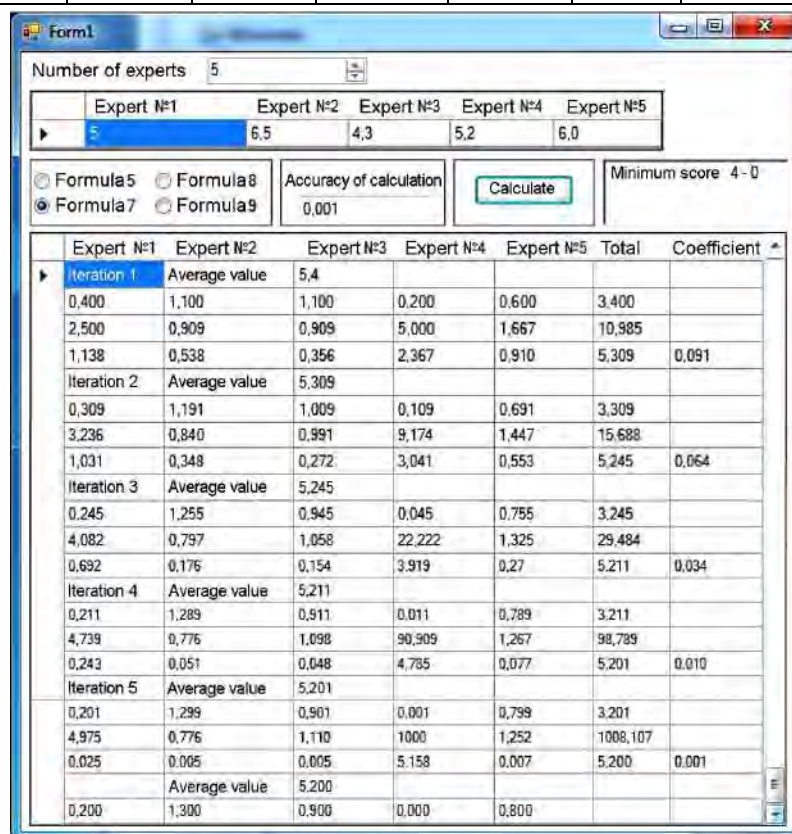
Form1

Number of experts 5

| Expert №1 | Expert №2 | Expert №3 | Expert №4 | Expert №5 |
|---|---|---|---|---|
| 5 | 6,5 | 4,3 | 5,2 | 6,0 |

Formula5 Formula8 Formula7 Formula9

Accuracy of calculation 0,001

Calculate

Minimum score 4 - 0

| Expert №1 | Expert №2 | Expert №3 | Expert №4 | Expert №5 | Total | Coefficient |
|---|---|---|---|---|---|---|
| Iteration 1 | Average value | 5,4 | | | | |
| 0,400 | 1,100 | 1,100 | 0,200 | 0,600 | 3,400 | |
| 2,500 | 0,909 | 0,909 | 5,000 | 1,667 | 10,985 | |
| 1,138 | 0,538 | 0,356 | 2,367 | 0,910 | 5,309 | 0,091 |
| Iteration 2 | Average value | 5,309 | | | | |
| 0,309 | 1,191 | 1,009 | 0,109 | 0,691 | 3,309 | |
| 3,236 | 0,840 | 0,991 | 9,174 | 1,447 | 15,688 | |
| 1,031 | 0,348 | 0,272 | 3,041 | 0,553 | 5,245 | 0,064 |
| Iteration 3 | Average value | 5,245 | | | | |
| 0,245 | 1,255 | 0,945 | 0,045 | 0,755 | 3,245 | |
| 4,082 | 0,797 | 1,058 | 22,222 | 1,325 | 29,484 | |
| 0,692 | 0,176 | 0,154 | 3,919 | 0,27 | 5,211 | 0,034 |
| Iteration 4 | Average value | 5,211 | | | | |
| 0,211 | 1,289 | 0,911 | 0,011 | 0,789 | 3,211 | |
| 4,739 | 0,776 | 1,098 | 90,909 | 1,267 | 98,789 | |
| 0,243 | 0,051 | 0,048 | 4,785 | 0,077 | 5,201 | 0,010 |
| Iteration 5 | Average value | 5,201 | | | | |
| 0,201 | 1,299 | 0,901 | 0,001 | 0,799 | 3,201 | |
| 4,975 | 0,776 | 1,110 | 1000 | 1,252 | 1008,107 | |
| 0,025 | 0,005 | 0,005 | 5,158 | 0,007 | 5,200 | 0,001 |
| | Average value | 5,200 | | | | |
| 0,200 | 1,300 | 0,900 | 0,000 | 0,800 | | |